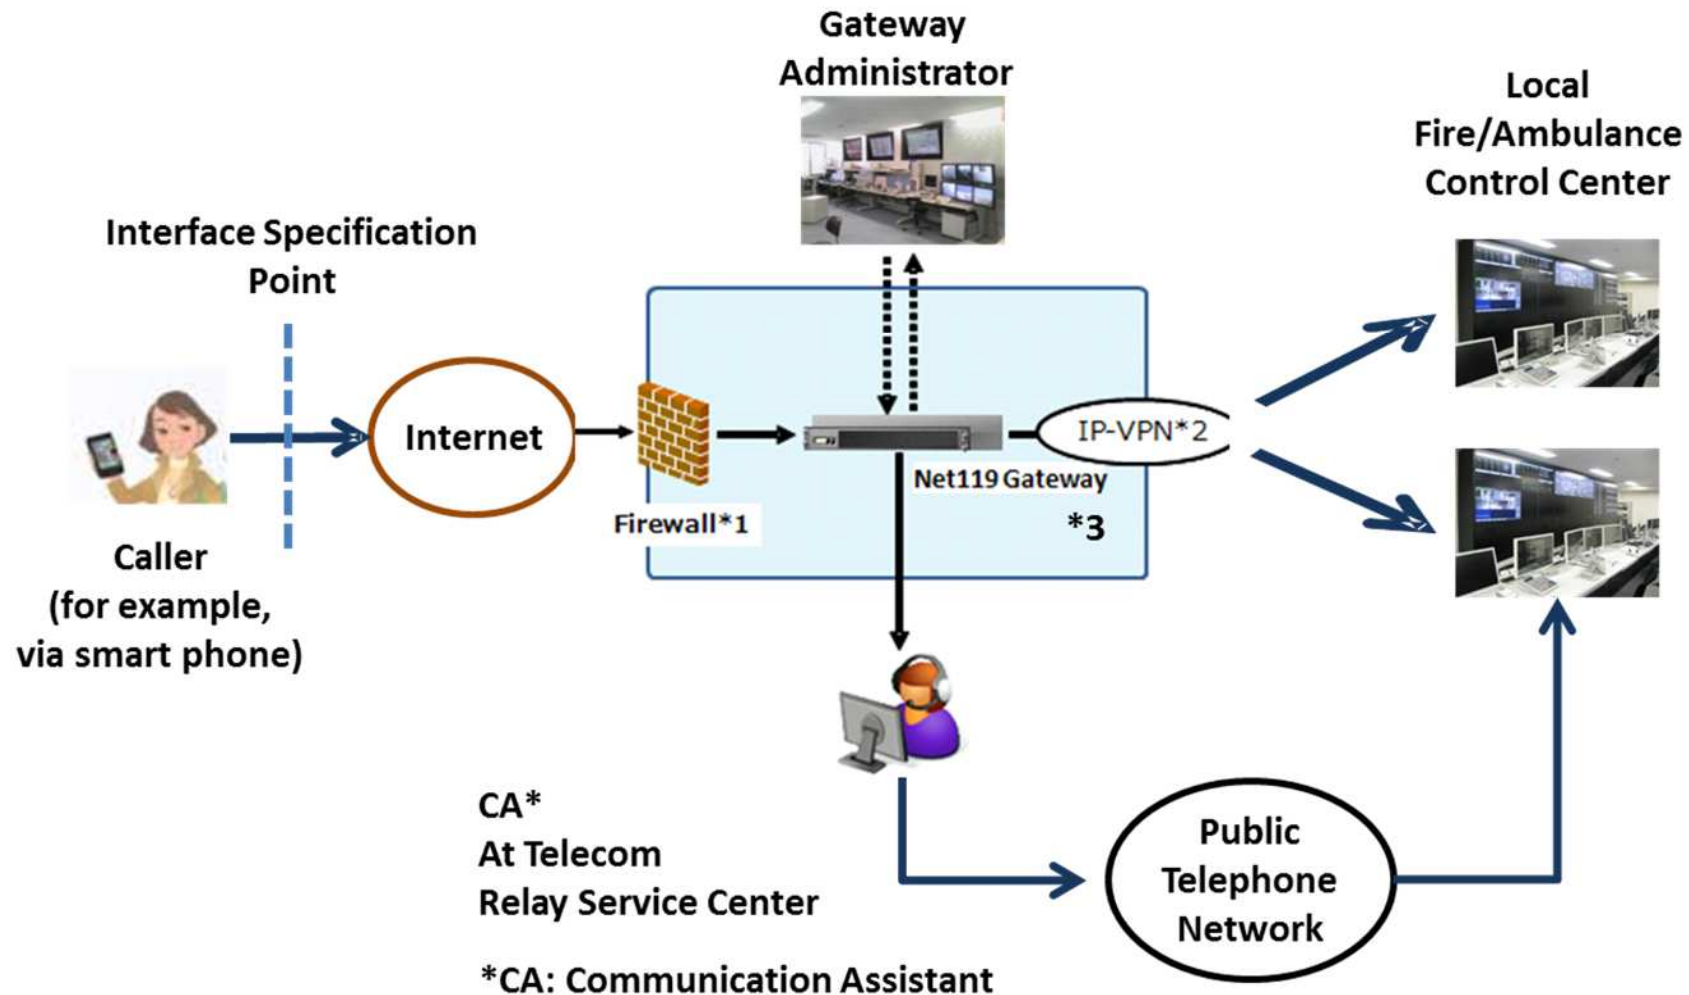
Gateway Administrator

Local Fire/Ambulance Control Center

Interface Specification Point

Internet

Firewall*1

IP-VPN*2

Net119 Gateway

*3

Caller (for example, via smart phone)

CA* At Telecom Relay Service Center

Public Telephone Network

*CA: Communication Assistant